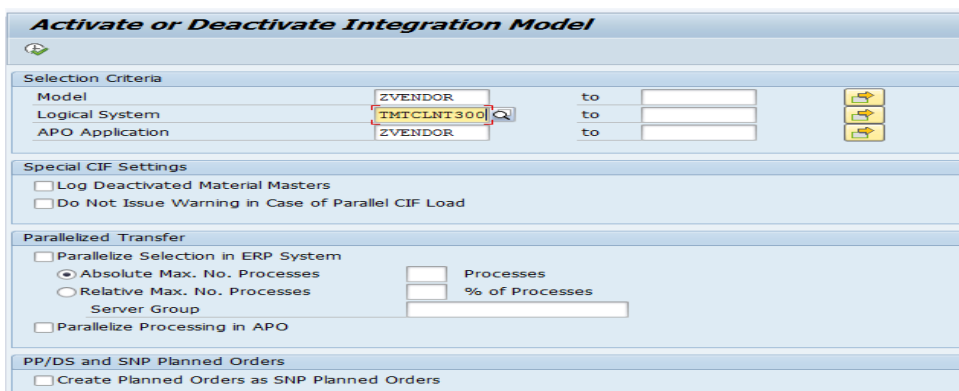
Activate or Deactivate Integration Model

Selection Criteria

Model ZVENDOR to
Logical System TMTCLNT300 to
APO Application ZVENDOR to

Special CIF Settings

Log Deactivated Material Masters
Do Not Issue Warning in Case of Parallel CIF Load

Parallelized Transfer

Parallelize Selection in ERP System
Absolute Max. No. Processes Processes
Relative Max. No. Processes % of Processes
Server Group
Parallelize Processing in APO

PP/DS and SNP Planned Orders

Create Planned Orders as SNP Planned Orders